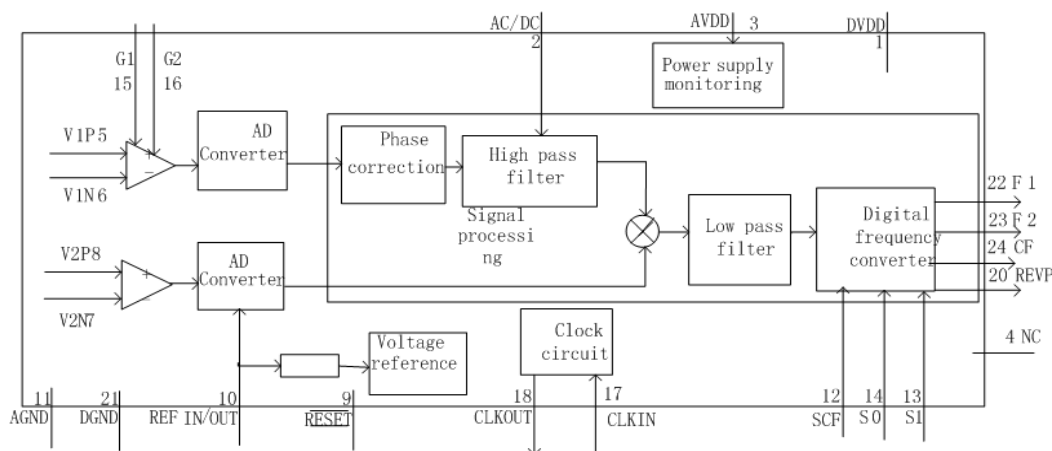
AC/DC
2
AVDD 3
DVDD
1
G1
15
G2
16
Power supply monitoring
V1P5
V1N6
+
−
AD Converter
Phase correction
High pass filter
Signal processing
Low pass filter
Digital frequency converter
22 F1
23 F2
24 CF
20 REVP
V2P8
V2N7
+
−
AD Converter
Clock circuit
Voltage reference
4 NC
11
AGND
21
DGND
10
REF IN/OUT
9
RESET
18
CLKOUT
17
CLKIN
12
SCF
14
S0
13
S1